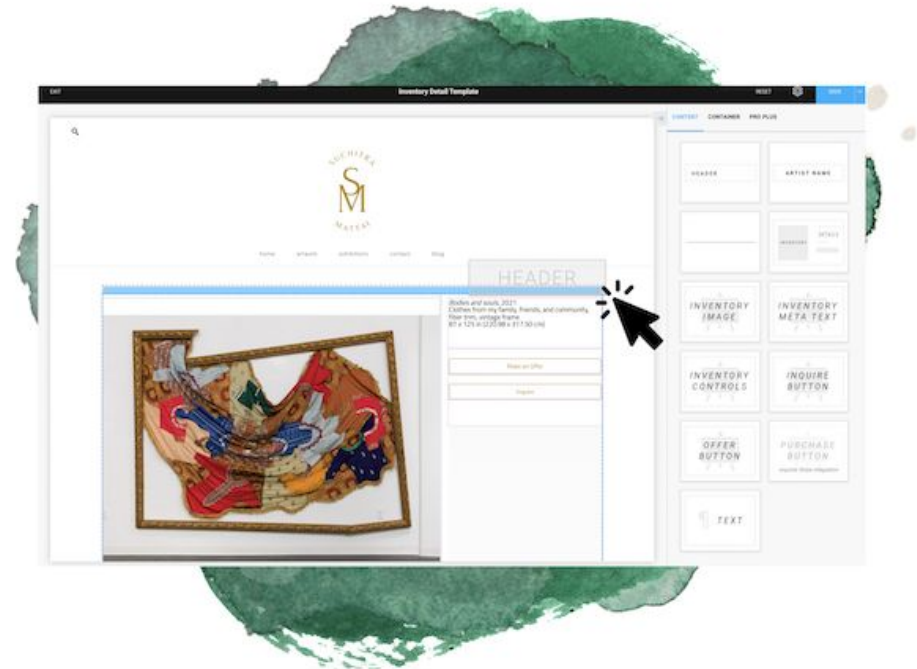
EXIT

Inventory Detail Template

RESET

SAVE

CONTENT CONTAINER PRO PLUS

SUCHITRA
SM
MATTAI

home artwork exhibitions contact blog

HEADER

Bodies and souls, 2021
Clothes from my family, friends, and community, fiber trim, vintage frame
87 x 125 in (220.98 x 317.50 cm)

Make an Offer

Inquire

HEADER

ARTIST NAME

INVENTORY

DETAILS

INVENTORY IMAGE

INVENTORY META TEXT

INVENTORY CONTROLS

INQUIRE BUTTON

OFFER BUTTON

PURCHASE BUTTON

requires Stripe integration

TEXT